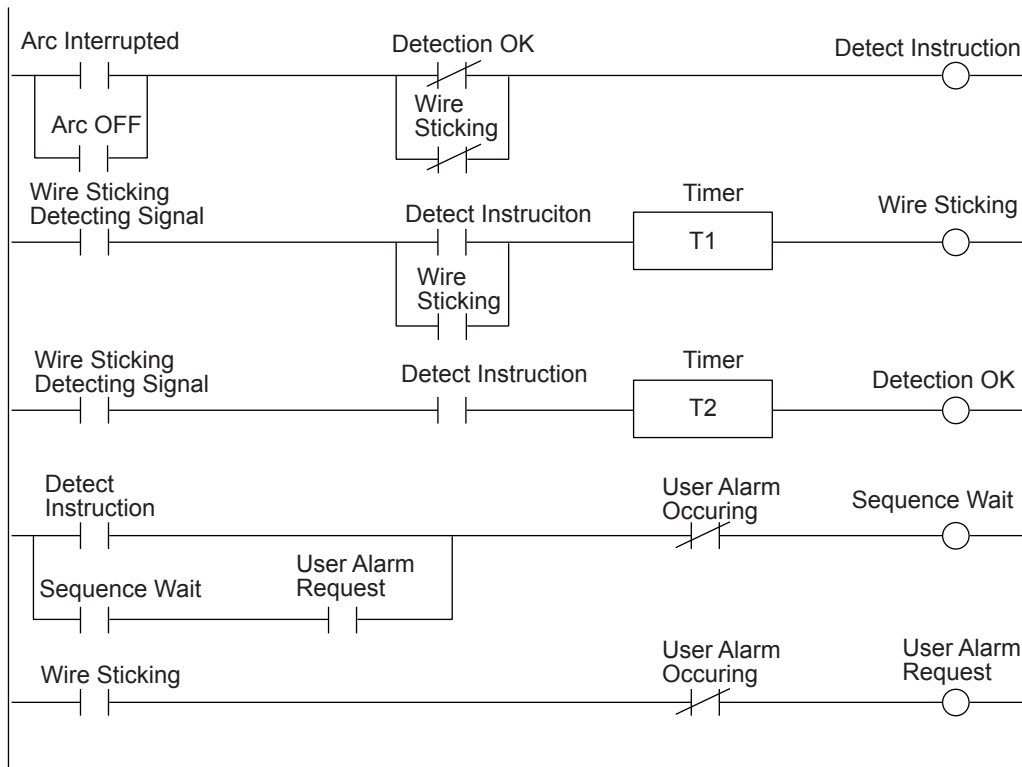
Arc Interrupted

Arc OFF

Detection OK

Wire Sticking

Detect Instruction

Wire Sticking Detecting Signal

Detect Instruciton

Wire Sticking

Timer

T1

Wire Sticking

Wire Sticking Detecting Signal

Detect Instruction

Timer

T2

Detection OK

Detect Instruction

Sequence Wait

User Alarm Request

User Alarm Occuring

Sequence Wait

Wire Sticking

User Alarm Occuring

User Alarm Request